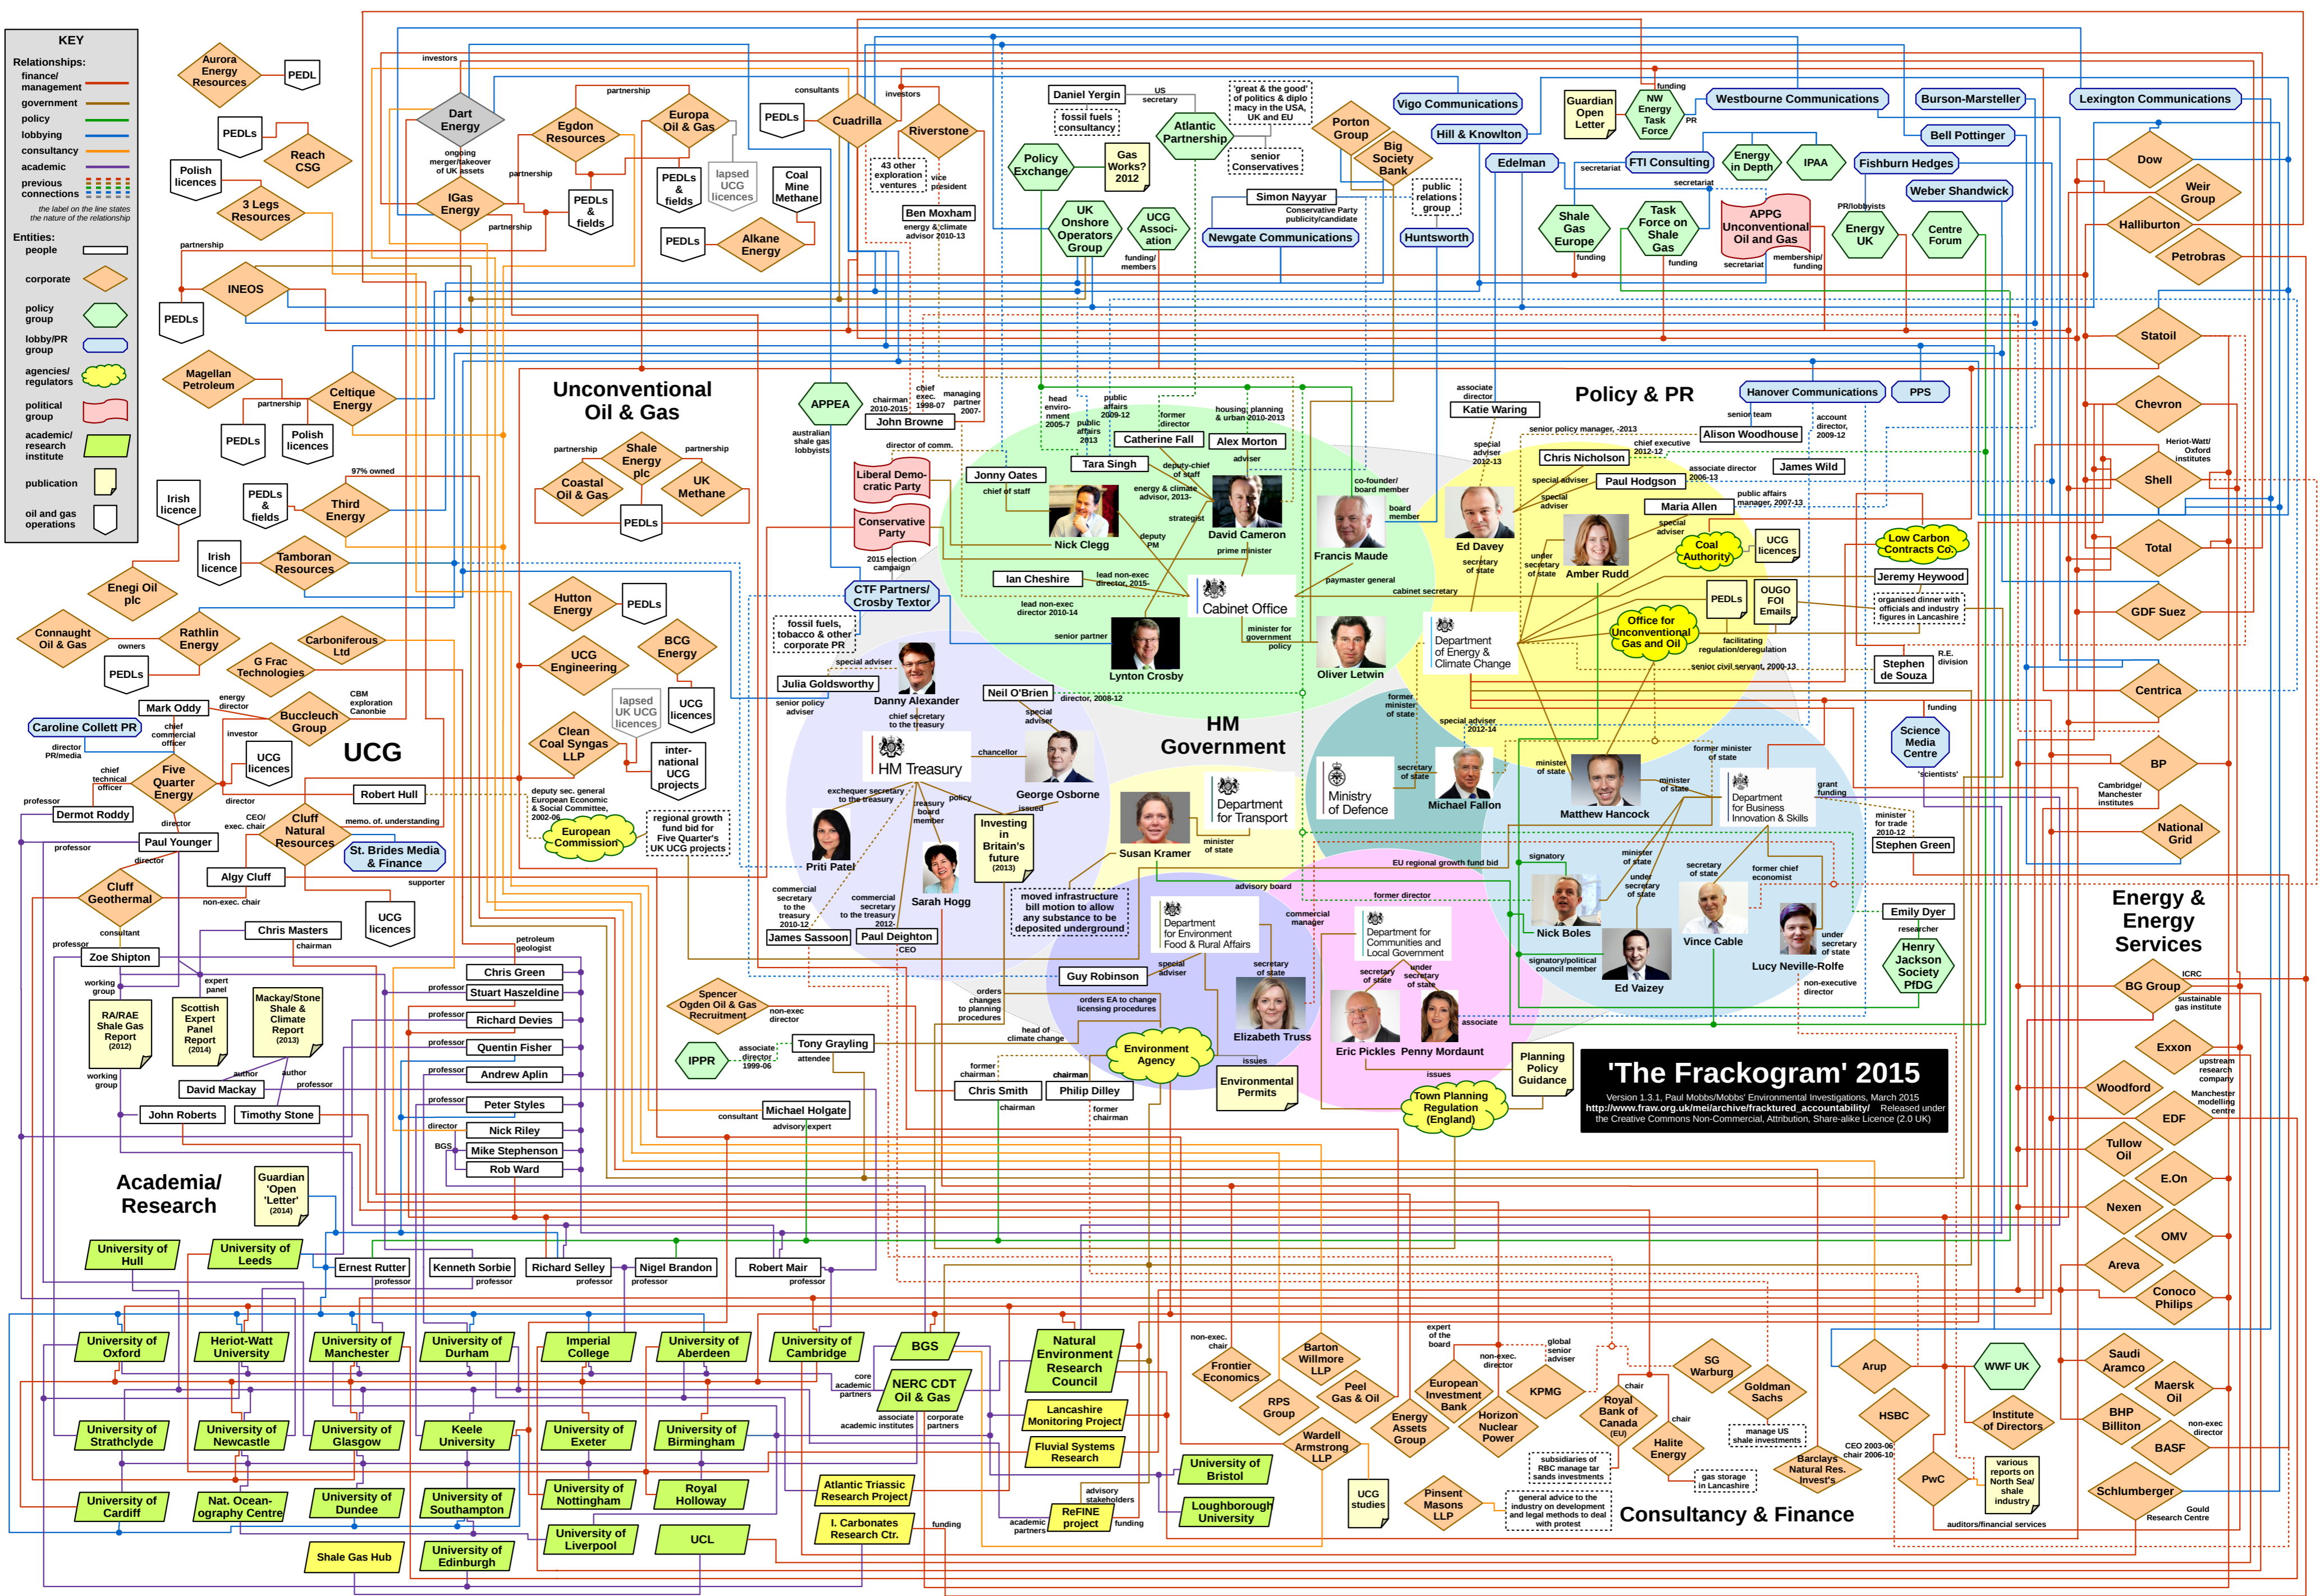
KEY

Relationships:
finance/management
government
policy
lobbying
consultancy
academic
previous connections
the label on the line states the nature of the relationship

Entities:
people
corporate
policy group
lobby/PR group
agencies/regulators
political group
academic/research institute
publication
oil and gas operations

Aurora Energy Resources
PEDL
Dart Energy
investors
ongoing merger/takeover of UK assets
IGas Energy
partnership
Egdon Resources
Europa Oil & Gas
lapsed UCG licences
PEDLs & fields
Coal Mine Methane
Alkane Energy
Cuadrilla
consultants
Riverstone
43 other exploration ventures
vice president
Ben Moxham
energy & climate advisor 2010-13
PEDLs
Reach CSG
Polish licences
3 Legs Resources
INEOS
Magellan Petroleum
Celtique Energy
Polish licences
Third Energy
97% owned
Irish licence
Tamboran Resources
Engegi Oil plc
Connaught Oil & Gas
owners
Rathlin Energy
Carboniferous Ltd
G Frac Technologies
Mark Oddy
energy director
Buccleuch Group
CBM exploration Canonbie
Caroline Collett PR
chief commercial officer
director PR/media
investor
UCG licences
UCG
Five Quarter Energy
chief technical officer
professor
Dermot Roddy
director
Robert Hull
Cluff Natural Resources
CEO/exec. chair
memo. of understanding
St. Brides Media & Finance
supporter
Paul Younger
Cluff Geothermal
Algy Cluff
non-exec. chair
Chris Masters
chairman
consultant
Zoe Shipton
professor
working group
RA/RAE Shale Gas Report (2012)
expert panel
Scottish Expert Panel Report (2014)
Mackay/Stone Shale & Climate Report (2013)
author
David Mackay
John Roberts
Timothy Stone
professor
UCG licences

Unconventional Oil & Gas
Shale Energy plc
Coastal Oil & Gas
UK Methane
PEDLs
Hutton Energy
PEDLs
UCG Engineering
BCG Energy
lapsed UK UCG licences
UCG licences
Clean Coal Syngas LLP
international UCG projects
European Commission
deputy sec. general European Economic & Social Committee, 2002-06
regional growth fund bid for Five Quarter's UK UCG projects
petroleum geologist
Chris Green
Stuart Haszeldine
Richard Devies
Quentin Fisher
Andrew Aplin
Peter Styles
Nick Riley
Mike Stephenson
Rob Ward
director
BGS
Spencer Ogden Oil & Gas Recruitment
non-exec director
IPPR
associate director 1999-06
Tony Grayling
attendee
Michael Holgate
consultant
advisory expert

Daniel Yergin
US secretary
fossil fuels consultancy
Atlantic Partnership
'great & the good' of politics & diplomacy in the USA, UK and EU
senior Conservatives
Policy Exchange
Gas Works? 2012
UK Onshore Operators Group
UCG Association
funding/members
Simon Nayyar
Conservative Party publicity/candidate
Newgate Communications
Porton Group
Big Society Bank
public relations group
Huntsworth
Vigo Communications
Hill & Knowlton
Edelman
Guardian Open Letter
NW Energy Task Force
funding
PR
Westbourne Communications
FTI Consulting
Energy in Depth
IPAA
secretariat
Shale Gas Europe
Task Force on Shale Gas
APPG Unconventional Oil and Gas
membership/funding
Burson-Marsteller
Bell Pottinger
Fishburn Hedges
Weber Shandwick
PR/lobbyists
Energy UK
Centre Forum
Lexington Communications

APPEA
australian shale gas lobbyists
chairman 2010-2015
chief exec. 1998-07
managing partner 2007-
John Browne
director of comm.
Liberal Democratic Party
Conservative Party
2015 election campaign
CTF Partners/Crosby Textor
fossil fuels, tobacco & other corporate PR
Jonny Oates
chief of staff
head environment 2005-7
public affairs 2013
public affairs 2009-12
former director
Catherine Fall
housing, planning & urban 2010-2013
Alex Morton
adviser
Tara Singh
deputy-chief of staff
energy & climate advisor, 2013-
strategist
Nick Clegg
deputy PM
David Cameron
prime minister
Francis Maude
co-founder/board member
board member
paymaster general
Ian Cheshire
lead non-exec director, 2015-
lead non-exec director 2010-14
Cabinet Office
cabinet secretary
minister for government policy
senior partner
Lynton Crosby
Oliver Letwin
special adviser
Julia Goldsworthy
senior policy adviser
Danny Alexander
chief secretary to the treasury
Neil O'Brien
special adviser
director, 2008-12
HM Treasury
chancellor
George Osborne
exchequer secretary to the treasury
treasury board member
policy
issued
Investing in Britain's future (2013)
Priti Patel
Sarah Hogg
commercial secretary to the treasury 2010-12
commercial secretary to the treasury 2012-
James Sassoon
Paul Deighton
CEO
HM Government
Department for Transport
Susan Kramer
minister of state
moved infrastructure bill motion to allow any substance to be deposited underground
advisory board
Department for Environment Food & Rural Affairs
special adviser
secretary of state
Elizabeth Truss
commercial manager
Guy Robinson
orders changes to planning procedures
orders EA to change licensing procedures
head of climate change
Environment Agency
former chairman
chairman
Chris Smith
Philip Dilley
chairman
former chairman
Environmental Permits
issues
Department for Communities and Local Government
secretary of state
under secretary of state
Eric Pickles
Penny Mordaunt
associate
Planning Policy Guidance
Town Planning Regulation (England)
issues
Ministry of Defence
secretary of state
Michael Fallon
former minister of state
special adviser 2012-14

Policy & PR
associate director
Katie Waring
special adviser 2012-13
senior policy manager, -2013
Hanover Communications
PPS
senior team
Alison Woodhouse
account director, 2009-12
Chris Nicholson
chief executive 2012-12
associate director 2006-13
James Wild
special adviser
Paul Hodgson
special adviser
public affairs manager, 2007-13
Maria Allen
Ed Davey
secretary of state
under secretary of state
Amber Rudd
special adviser
Coal Authority
UCG licences
Low Carbon Contracts Co.
Jeremy Heywood
organised dinner with officials and industry figures in Lancashire
PEDLs
OUGO FOI Emails
Office for Unconventional Gas and Oil
facilitating regulation/deregulation
senior civil servant, 2000-13
Department of Energy & Climate Change
Stephen de Souza
R.E. division
funding
Science Media Centre
'scientists'
minister of state
former minister of state
Matthew Hancock
minister of state
Department for Business Innovation & Skills
grant funding
minister for trade 2010-12
Stephen Green
EU regional growth fund bid
signatory
Nick Boles
minister of state
under secretary of state
secretary of state
Vince Cable
former chief economist
Lucy Neville-Rolfe
under secretary of state
signatory/political council member
Ed Vaizey
non-executive director
former director
Emily Dyer
researcher
Henry Jackson Society PfDG

'The Frackogram' 2015
Version 1.3.1, Paul Mobbs/Mobbs' Environmental Investigations, March 2015
http://www.fraw.org.uk/mei/archive/fracktured_accountability/ Released under the Creative Commons Non-Commercial, Attribution, Share-alike Licence (2.0 UK)

Dow
Weir Group
Halliburton
Petrobras
Statoil
Chevron
Heriot-Watt/Oxford institutes
Shell
Total
GDF Suez
Centrica
BP
Cambridge/Manchester institutes
National Grid
Energy & Energy Services
BG Group
ICRC
sustainable gas institute
Exxon
upstream research company
Woodford
Manchester modelling centre
EDF
Tullow Oil
E.On
Nexen
OMV
Areva
Conoco Philips
Saudi Aramco
Maersk Oil
non-exec director
BHP Billiton
BASF
Schlumberger
Gould Research Centre

Academia/Research
Guardian 'Open 'Letter' (2014)
University of Hull
University of Leeds
Ernest Rutter
professor
Kenneth Sorbie
professor
Richard Selley
professor
Nigel Brandon
professor
Robert Mair
professor
University of Oxford
Heriot-Watt University
University of Manchester
University of Durham
Imperial College
University of Aberdeen
University of Cambridge
BGS
Natural Environment Research Council
NERC CDT Oil & Gas
core academic partners
associate academic institutes
corporate partners
Lancashire Monitoring Project
Fluvial Systems Research
Atlantic Triassic Research Project
I. Carbonates Research Ctr.
funding
ReFINE project
advisory stakeholders
academic partners
funding
University of Strathclyde
University of Newcastle
University of Glasgow
Keele University
University of Exeter
University of Birmingham
University of Cardiff
Nat. Oceanography Centre
University of Dundee
University of Southampton
University of Nottingham
Royal Holloway
University of Liverpool
UCL
Shale Gas Hub
University of Edinburgh
University of Bristol
Loughborough University
UCG studies

non-exec. chair
Frontier Economics
Barton Willmore LLP
RPS Group
Peel Gas & Oil
expert of the board
European Investment Bank
non-exec. director
global senior adviser
KPMG
Energy Assets Group
Wardell Armstrong LLP
Horizon Nuclear Power
chair
Royal Bank of Canada (EU)
chair
Halite Energy
SG Warburg
Goldman Sachs
manage US shale investments
subsidiaries of RBC manage tar sands investments
gas storage in Lancashire
Barclays Natural Res. Invest's
Pinsent Masons LLP
general advice to the industry on development and legal methods to deal with protest
Consultancy & Finance
Arup
HSBC
CEO 2003-06 chair 2006-10
WWF UK
Institute of Directors
PwC
various reports on North Sea/shale industry
auditors/financial services